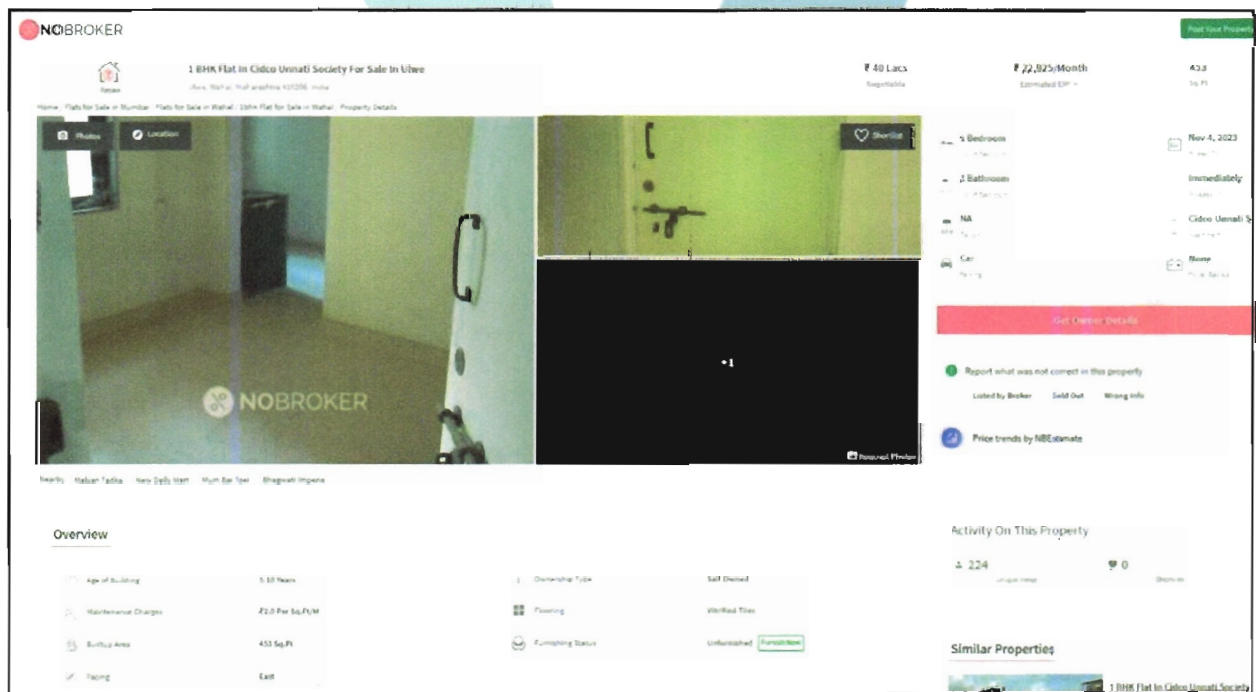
NOBROKER

Post Your Property

1 BHK Flat In Cidco Unnati Society For Sale In Ulwe

Ulwe, Wahal, Maharashtra 410206, India

₹ 40 Lacs
Negotiable

₹ 22,825/Month
Estimated EMI

453
Sq.Ft

Home / Flats for Sale in Mumbai / Flats for Sale in Wahal / 1bhk Flat for Sale in Wahal / Property Details

Photos
Location
Shortlist

NOBROKER

+1

Request Photos

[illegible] Bedroom

Nov 4, 2023

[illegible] Bathroom

Immediately

NA

Cidco Unnati S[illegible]

Car

None

Get Owner Details

Report what was not correct in this property

Listed by Broker
Sold Out
Wrong Info

Price trends by NBEstimate

Nearby: Maharaja Tadka   New Delhi Mart   Murli Bar Toel   Bhagwati Impero

Overview

Age of Building
5-10 Years

Ownership Type
Self Owned

Maintenance Charges
₹2.0 Per Sq.Ft/M

Flooring
Vitrified Tiles

Builtup Area
453 Sq.Ft

Furnishing Status
Unfurnished
Furnish Now

Facing
East

Activity On This Property

224
Unique views

0
Shortlists

Similar Properties

1 BHK Flat In Cidco Unnati Society